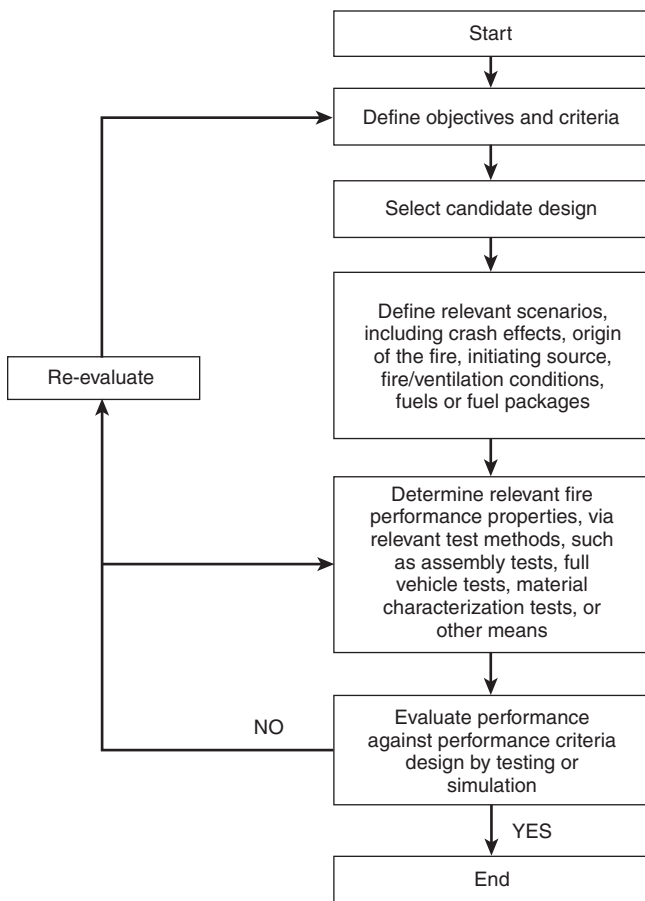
Start

Define objectives and criteria

Select candidate design

Define relevant scenarios, including crash effects, origin of the fire, initiating source, fire/ventilation conditions, fuels or fuel packages

Re-evaluate

Determine relevant fire performance properties, via relevant test methods, such as assembly tests, full vehicle tests, material characterization tests, or other means

NO

Evaluate performance against performance criteria design by testing or simulation

YES

End